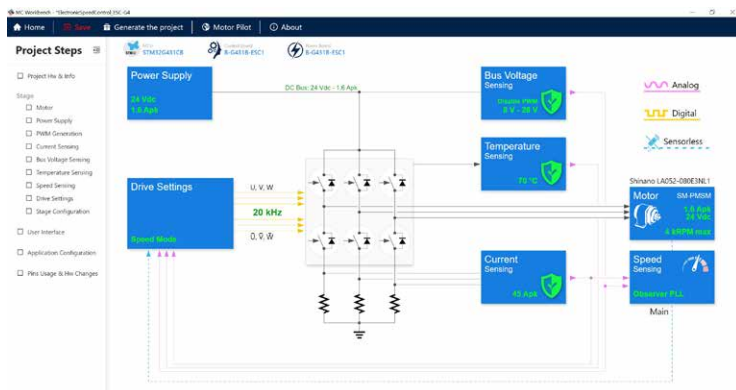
MC Workbench - *ElectronicSpeedControl_ESC-G4

Home | Save | Generate the project | Motor Pilot | About

Project Steps

MCU STM32G431CB | ControlBoard B-G431B-ESC1 | Power Board B-G431B-ESC1

Project Hw & Info

Stage
Motor
Power Supply
PWM Generation
Current Sensing
Bus Voltage Sensing
Temperature Sensing
Speed Sensing
Drive Settings
Stage Configuration

User Interface

Application Configuration

Pins Usage & Hw Changes

Power Supply
24 Vdc
1.6 Apk

DC Bus: 24 Vdc - 1.6 Apk

Bus Voltage
Sensing
Disable PWM
8 V - 28 V

Analog
Digital
Sensorless

Temperature
Sensing
70 °C

Drive Settings
Speed Mode

U, V, W
20 kHz
Ū, V̄, W̄

Shinano LA052-080E3NL1

Motor SM-PMSM
1.6 Apk
24 Vdc
4 kRPM max

Current
Sensing
45 Apk

Speed
Sensing
Observer PLL

Main